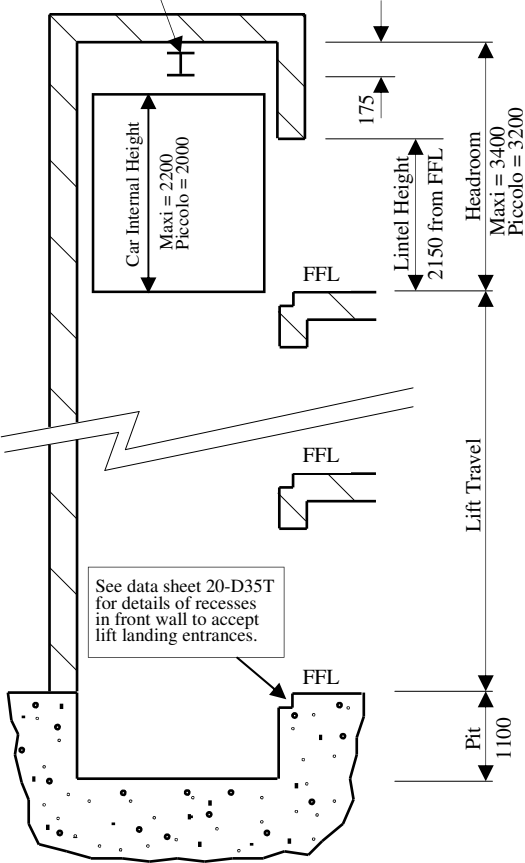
Car Internal Height

Maxi = 2200
Piccolo = 2000

175

Lintel Height
2150 from FFL

Headroom
Maxi = 3400
Piccolo = 3200

FFL

FFL

Lift Travel

See data sheet 20-D35T for details of recesses in front wall to accept lift landing entrances.

FFL

Pit
1100